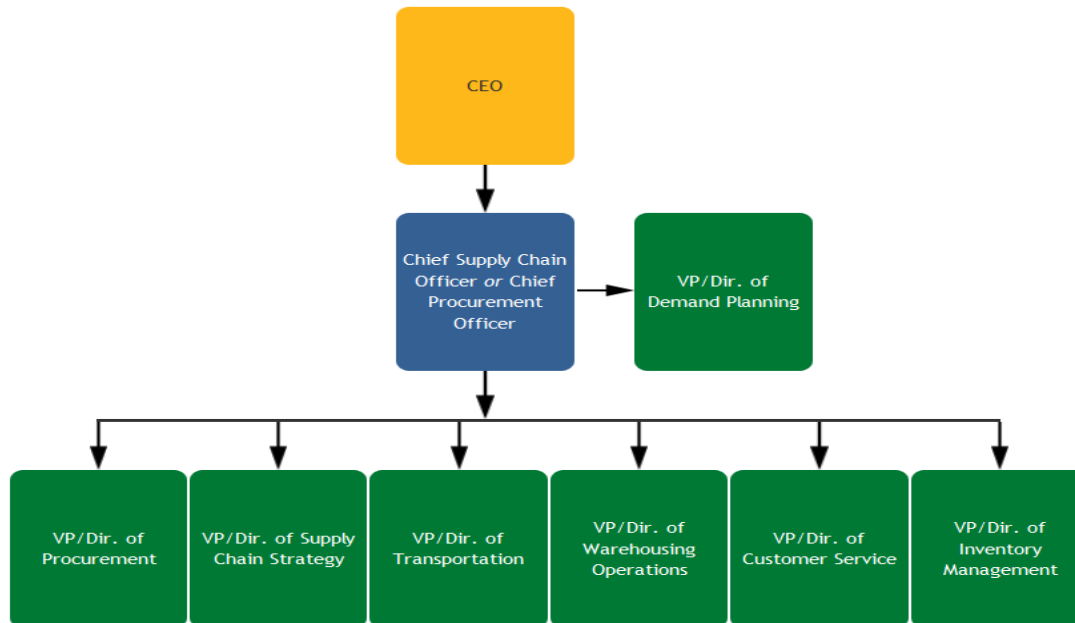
CEO

Chief Supply Chain Officer *or* Chief Procurement Officer

VP/Dir. of Demand Planning

VP/Dir. of Procurement

VP/Dir. of Supply Chain Strategy

VP/Dir. of Transportation

VP/Dir. of Warehousing Operations

VP/Dir. of Customer Service

VP/Dir. of Inventory Management